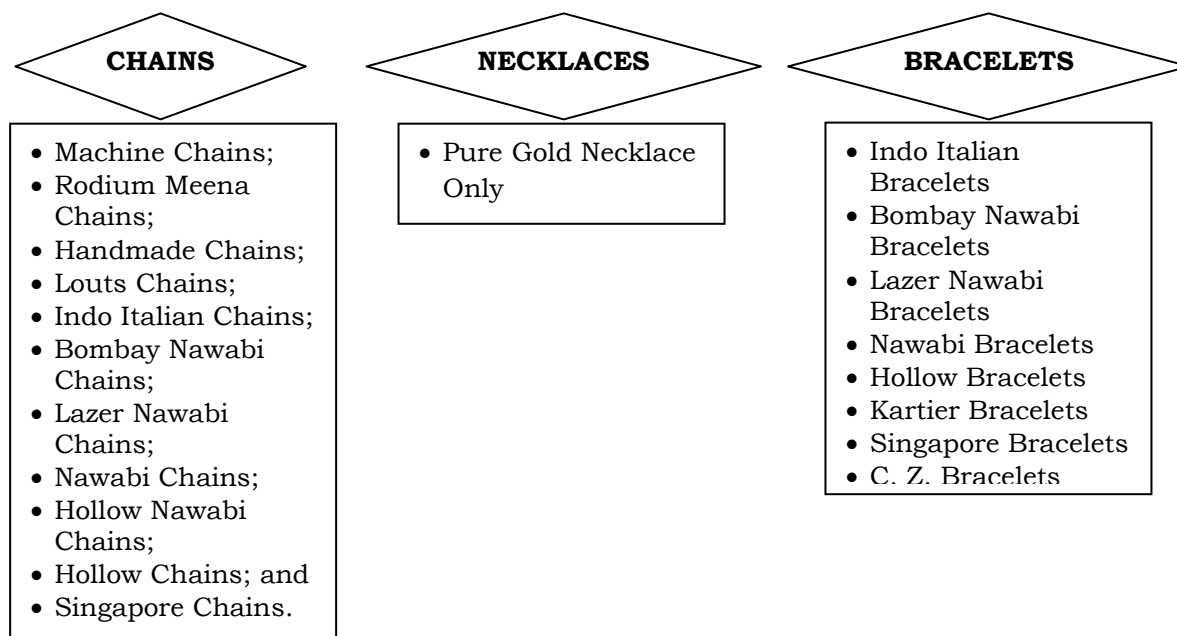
CHAINS

- Machine Chains;
- Rodium Meena Chains;
- Handmade Chains;
- Louts Chains;
- Indo Italian Chains;
- Bombay Nawabi Chains;
- Lazer Nawabi Chains;
- Nawabi Chains;
- Hollow Nawabi Chains;
- Hollow Chains; and
- Singapore Chains.

NECKLACES

- Pure Gold Necklace Only

BRACELETS

- Indo Italian Bracelets
- Bombay Nawabi Bracelets
- Lazer Nawabi Bracelets
- Nawabi Bracelets
- Hollow Bracelets
- Kartier Bracelets
- Singapore Bracelets
- C. Z. Bracelets